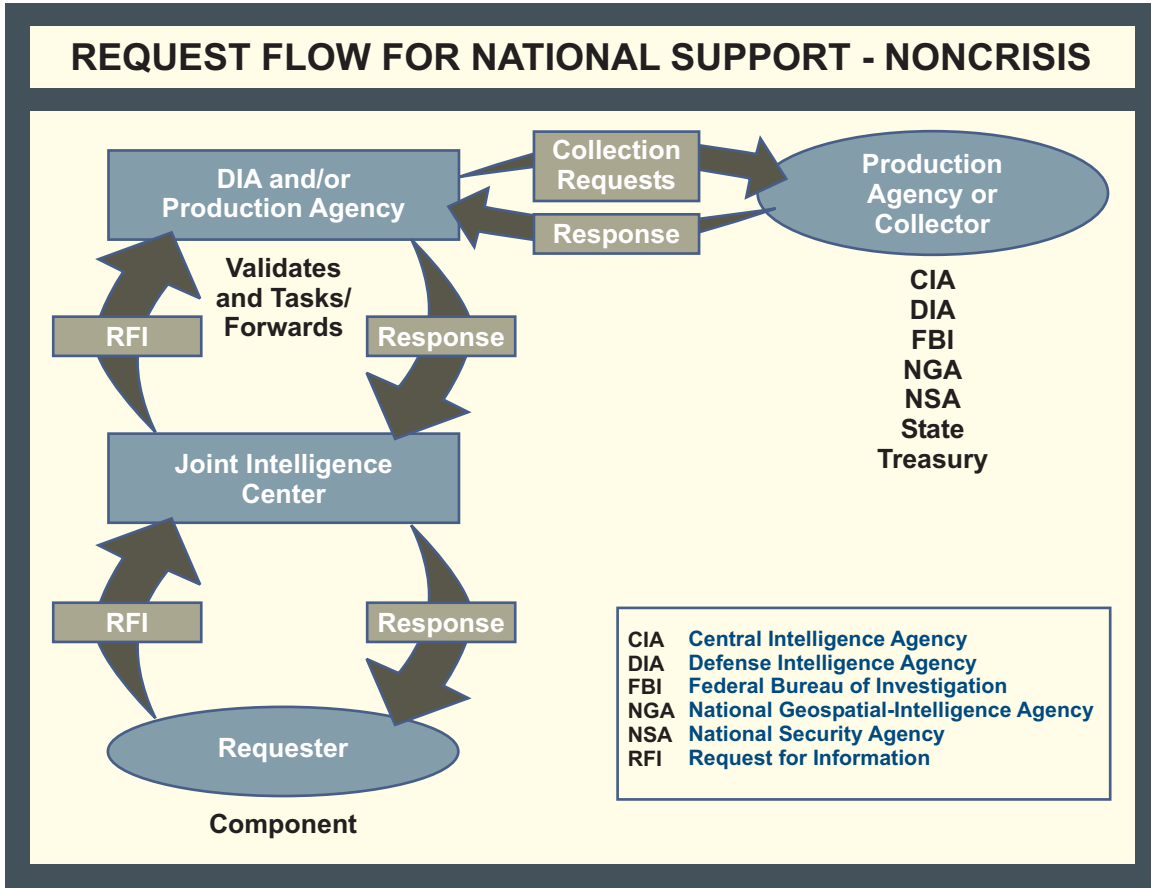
REQUEST FLOW FOR NATIONAL SUPPORT - NONCRISIS

DIA and/or Production Agency

Collection Requests

Response

Production Agency or Collector

CIA
DIA
FBI
NGA
NSA
State
Treasury

Validates and Tasks/ Forwards

RFI

Response

Joint Intelligence Center

RFI

Response

Requester

Component

| | |
|---|---|
| CIA | Central Intelligence Agency |
| DIA | Defense Intelligence Agency |
| FBI | Federal Bureau of Investigation |
| NGA | National Geospatial-Intelligence Agency |
| NSA | National Security Agency |
| RFI | Request for Information |